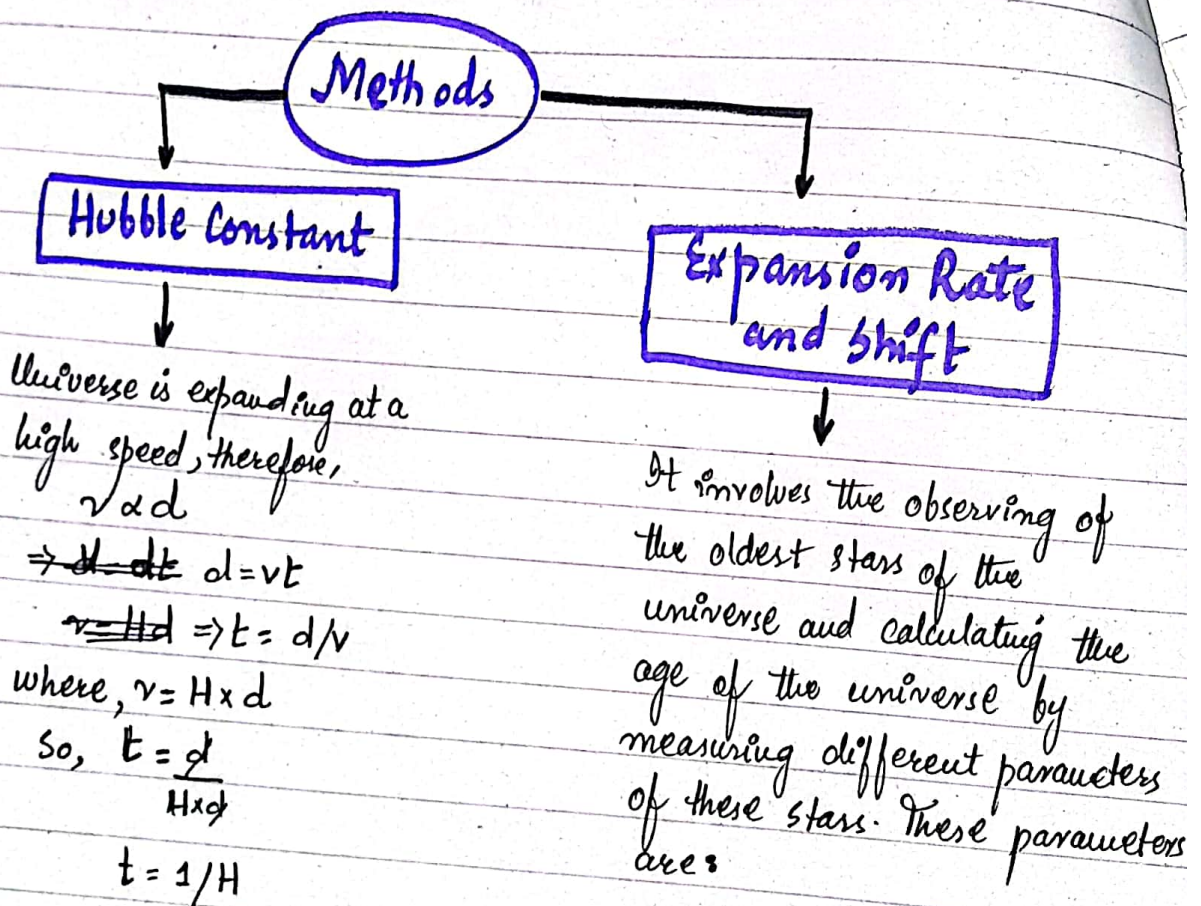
Methods

Hubble Constant

Universe is expanding at a high speed, therefore,
$v \propto d$
$\Rightarrow$ d = vt
$\Rightarrow t = d/v$
where, $v = H \times d$
So, $t = \frac{d}{H \times d}$
$t = 1/H$

Expansion Rate and Shift

It involves the observing of the oldest stars of the universe and calculating the age of the universe by measuring different parameters of these stars. These parameters are: